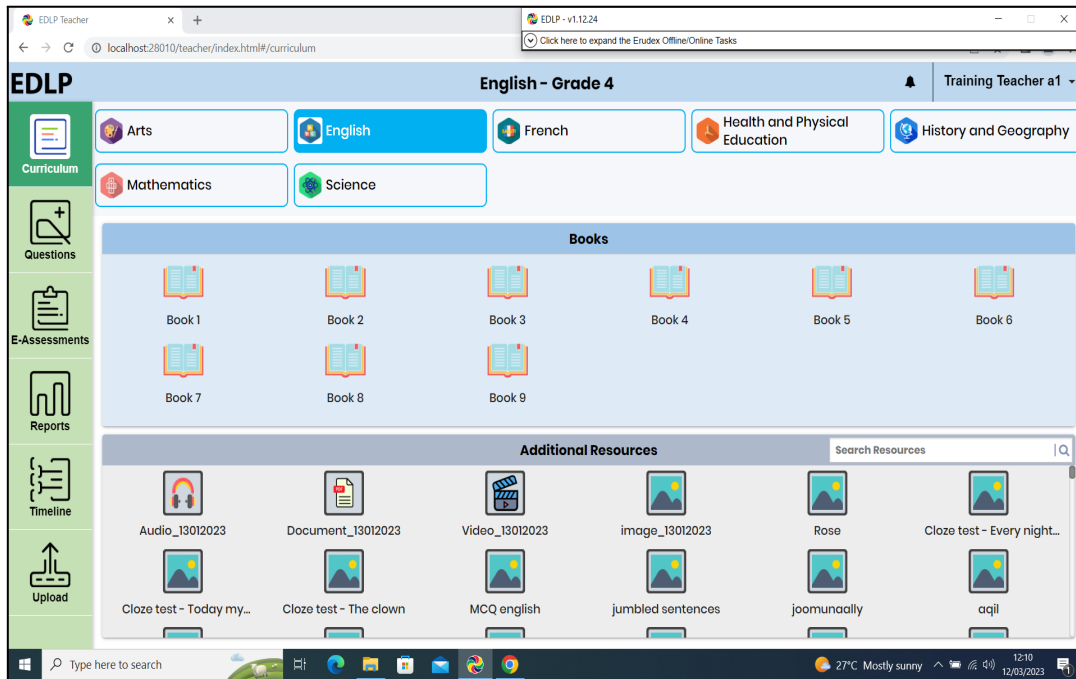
EDLP Teacher ×

localhost:28010/teacher/index.html#/curriculum

EDLP - v1.12.24

Click here to expand the Erudex Offline/Online Tasks

EDLP

English - Grade 4

Training Teacher a1

Curriculum

Questions

E-Assessments

Reports

Timeline

Upload

Arts

English

French

Health and Physical Education

History and Geography

Mathematics

Science

Books

Book 1

Book 2

Book 3

Book 4

Book 5

Book 6

Book 7

Book 8

Book 9

Additional Resources

Search Resources

Audio_13012023

Document_13012023

Video_13012023

image_13012023

Rose

Cloze test - Every night...

Cloze test - Today my...

Cloze test - The clown

MCQ english

jumbled sentences

joomunaally

aqil

Type here to search

27°C Mostly sunny

12:10
12/03/2023